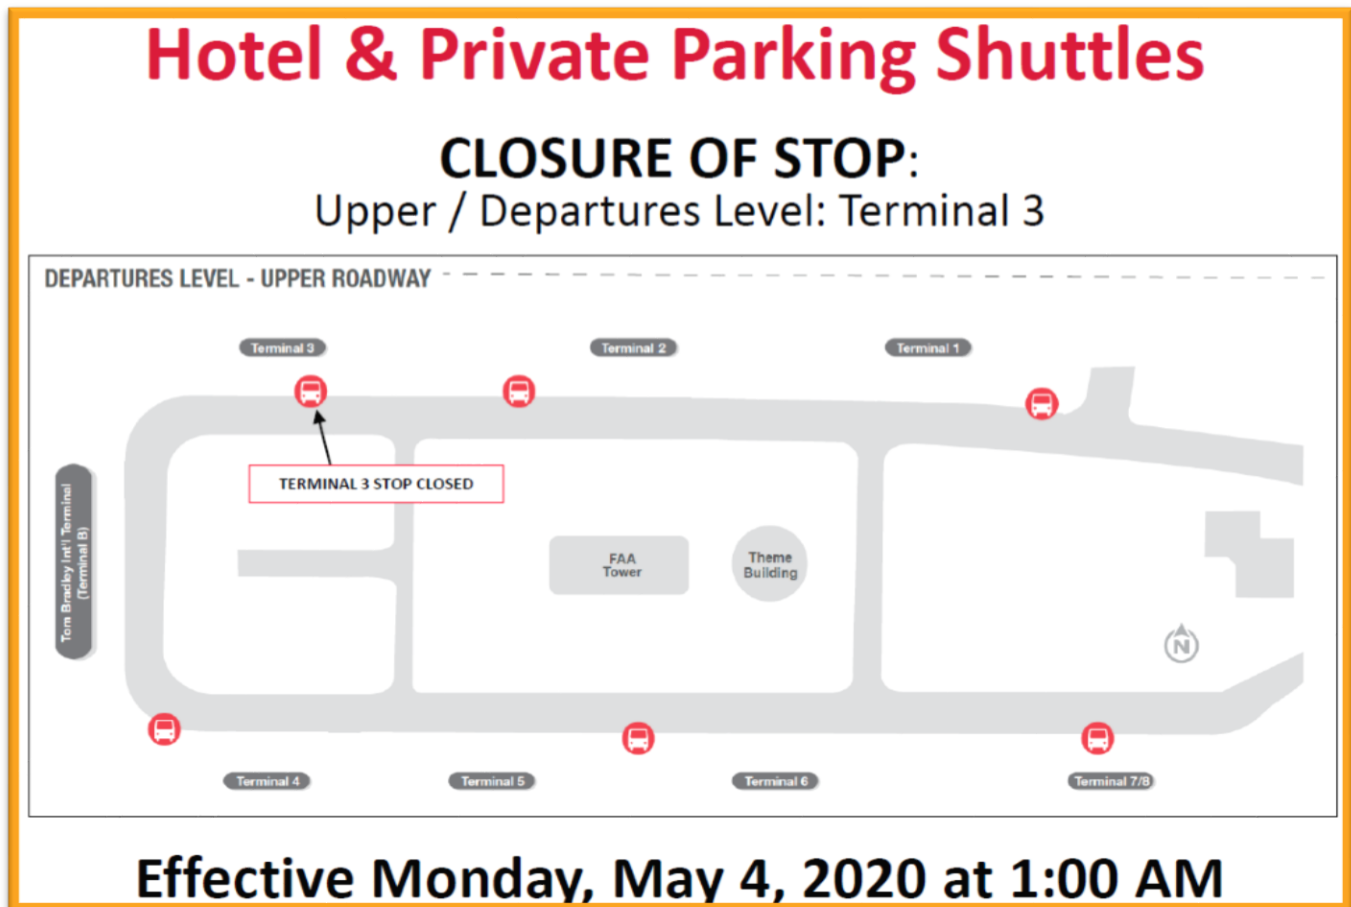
Hotel & Private Parking Shuttles

CLOSURE OF STOP:
Upper / Departures Level: Terminal 3

DEPARTURES LEVEL - UPPER ROADWAY

Terminal 3

Terminal 2

Terminal 1

TERMINAL 3 STOP CLOSED

Tom Bradley Int'l Terminal (Terminal B)

FAA Tower

Theme Building

N

Terminal 4

Terminal 5

Terminal 6

Terminal 7/8

Effective Monday, May 4, 2020 at 1:00 AM